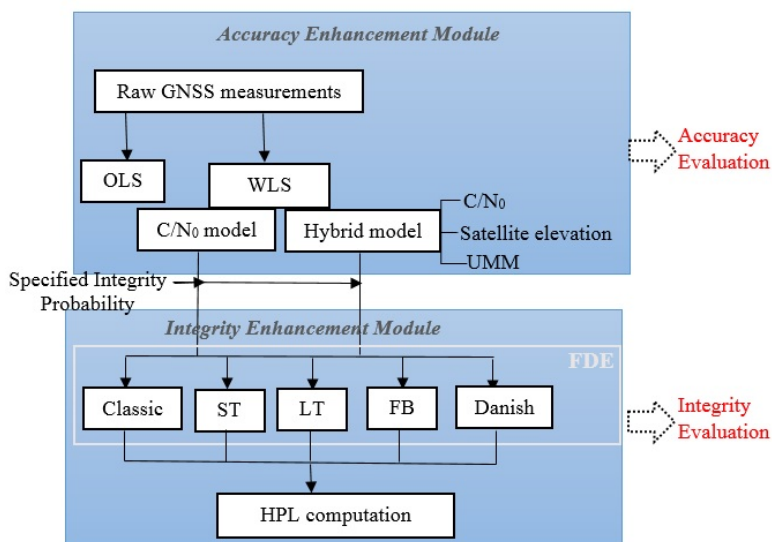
Accuracy Enhancement Module

Raw GNSS measurements

OLS

WLS

C/N$_0$ model

Hybrid model

C/N$_0$

Satellite elevation

UMM

Accuracy Evaluation

Specified Integrity Probability

Integrity Enhancement Module

FDE

Classic

ST

LT

FB

Danish

Integrity Evaluation

HPL computation